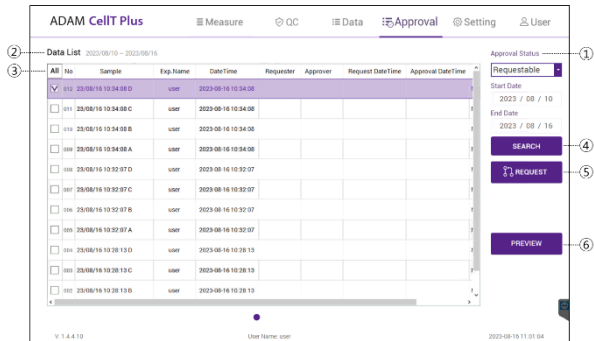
ADAM CellT Plus

Measure QC Data Approval Setting User

② Data List 2023/08/10 ~ 2023/08/16

③

Approval Status ①

Requestable

Start Date
2023 / 08 / 10

End Date
2023 / 08 / 16

SEARCH ④

REQUEST ⑤

PREVIEW ⑥

| All | No | Sample | Exp.Name | DateTime | Requester | Approver | Request DateTime | Approval DateTime |
|---|---|---|---|---|---|---|---|---|
| ☑ | 012 | 23/08/16 10:34:08 D | user | 2023-08-16 10:34:08 | | | | |
| ☐ | 011 | 23/08/16 10:34:08 C | user | 2023-08-16 10:34:08 | | | | |
| ☐ | 010 | 23/08/16 10:34:08 B | user | 2023-08-16 10:34:08 | | | | |
| ☐ | 009 | 23/08/16 10:34:08 A | user | 2023-08-16 10:34:08 | | | | |
| ☐ | 008 | 23/08/16 10:32:07 D | user | 2023-08-16 10:32:07 | | | | |
| ☐ | 007 | 23/08/16 10:32:07 C | user | 2023-08-16 10:32:07 | | | | |
| ☐ | 006 | 23/08/16 10:32:07 B | user | 2023-08-16 10:32:07 | | | | |
| ☐ | 005 | 23/08/16 10:32:07 A | user | 2023-08-16 10:32:07 | | | | |
| ☐ | 004 | 23/08/16 10:28:13 D | user | 2023-08-16 10:28:13 | | | | |
| ☐ | 003 | 23/08/16 10:28:13 C | user | 2023-08-16 10:28:13 | | | | |
| ☐ | 002 | 23/08/16 10:28:13 B | user | 2023-08-16 10:28:13 | | | | |

V. 1.4.4.10 User Name: user 2023-08-16 11:01:04